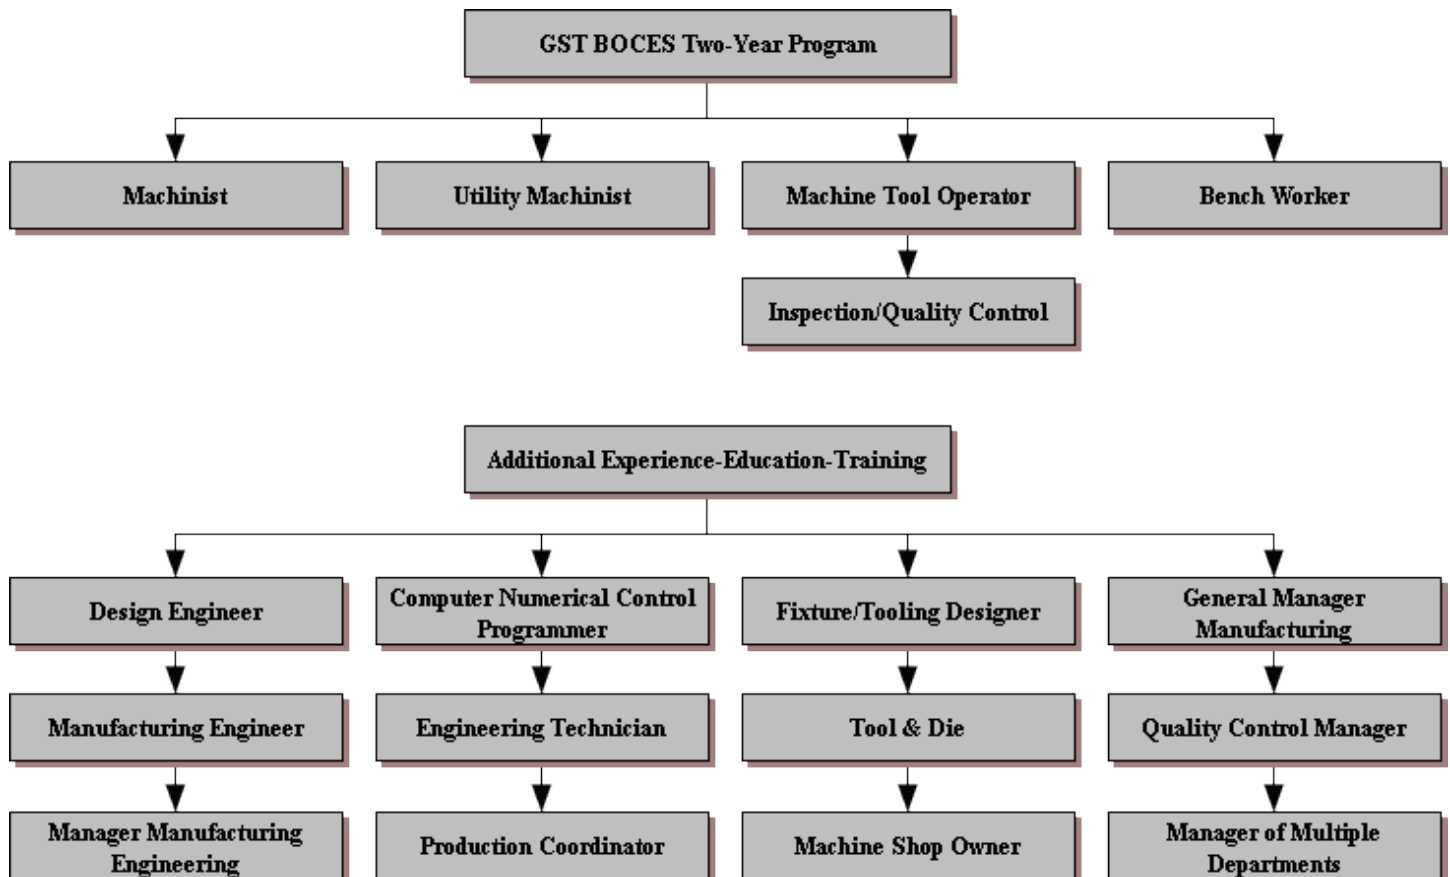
GST BOCES Two-Year Program

Machinist

Utility Machinist

Machine Tool Operator

Bench Worker

Inspection/Quality Control

Additional Experience-Education-Training

Design Engineer

Computer Numerical Control Programmer

Fixture/Tooling Designer

General Manager Manufacturing

Manufacturing Engineer

Engineering Technician

Tool & Die

Quality Control Manager

Manager Manufacturing Engineering

Production Coordinator

Machine Shop Owner

Manager of Multiple Departments